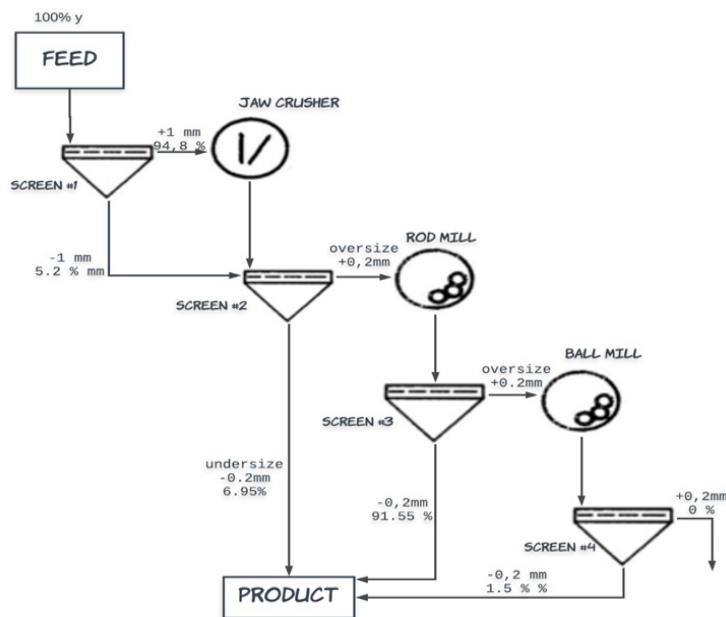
100% y

FEED

JAW CRUSHER

+1 mm
94,8 %

SCREEN #1

-1 mm
5.2 % mm

oversize
+0,2mm

ROD MILL

SCREEN #2

oversize
+0.2mm

BALL MILL

SCREEN #3

undersize
-0.2mm
6.95%

-0,2mm
91.55 %

+0,2mm
0 %

SCREEN #4

-0,2 mm
1.5 % %

PRODUCT